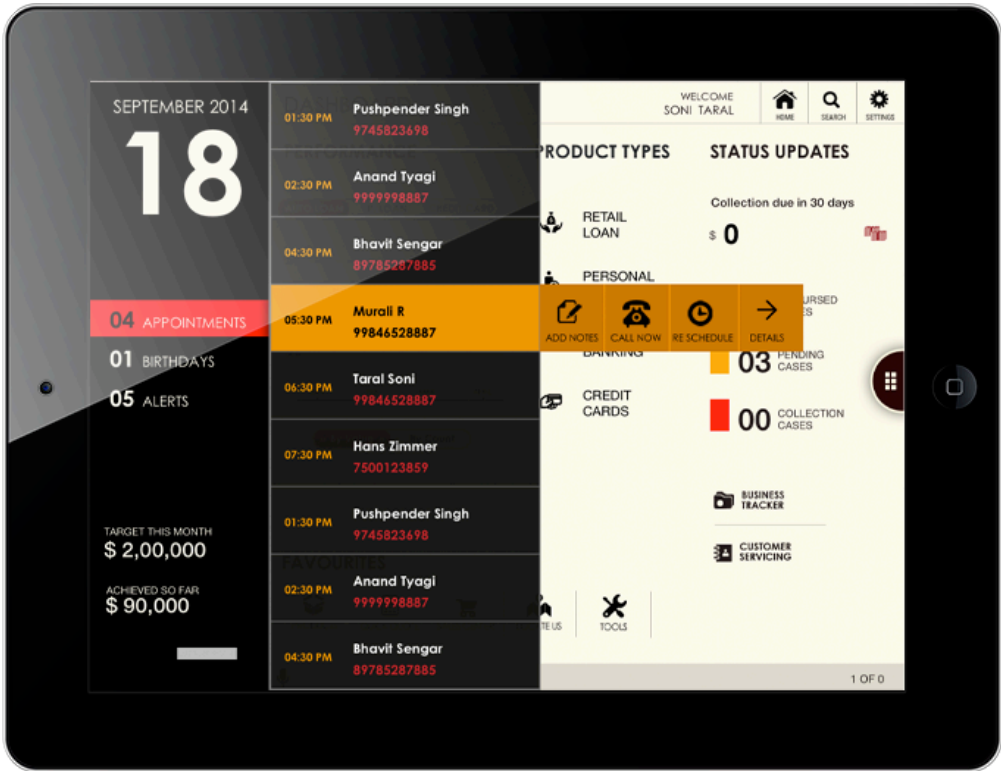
SEPTEMBER 2014

18

04 APPOINTMENTS
01 BIRTHDAYS
05 ALERTS

TARGET THIS MONTH
$ 2,00,000

ACHIEVED SO FAR
$ 90,000

01:30 PM Pushpender Singh 9745823698
02:30 PM Anand Tyagi 9999998887
04:30 PM Bhavit Sengar 89785287885
05:30 PM Murali R 99846528887
06:30 PM Taral Soni 99846528887
07:30 PM Hans Zimmer 7500123859
01:30 PM Pushpender Singh 9745823698
02:30 PM Anand Tyagi 9999998887
04:30 PM Bhavit Sengar 89785287885

ADD NOTES
CALL NOW
RE SCHEDULE
DETAILS

WELCOME
SONI TARAL

HOME
SEARCH
SETTINGS

PRODUCT TYPES

RETAIL LOAN
PERSONAL
BANKING
CREDIT CARDS

STATUS UPDATES

Collection due in 30 days
$ 0

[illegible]URSED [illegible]ES

03 PENDING CASES
00 COLLECTION CASES

BUSINESS TRACKER
CUSTOMER SERVICING

FAVOURITES
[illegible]TE US
TOOLS

1 OF 0